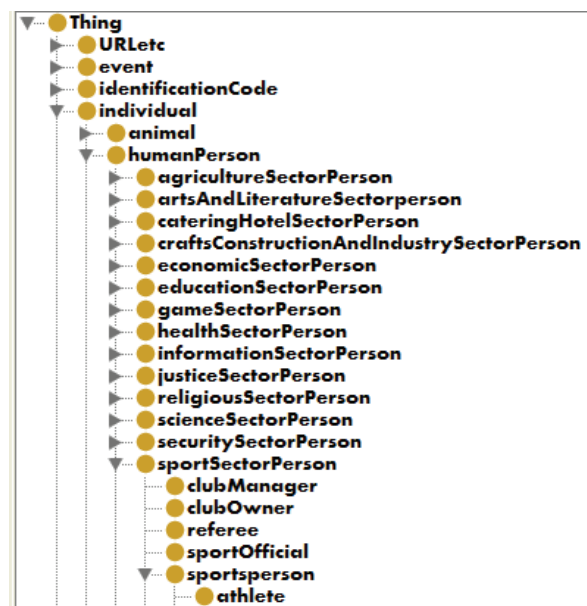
Thing
URLetc
event
identificationCode
individual
animal
humanPerson
agricultureSectorPerson
artsAndLiteratureSectorperson
cateringHotelSectorPerson
craftsConstructionAndIndustrySectorPerson
economicSectorPerson
educationSectorPerson
gameSectorPerson
healthSectorPerson
informationSectorPerson
justiceSectorPerson
religiousSectorPerson
scienceSectorPerson
securitySectorPerson
sportSectorPerson
clubManager
clubOwner
referee
sportOfficial
sportsperson
athlete